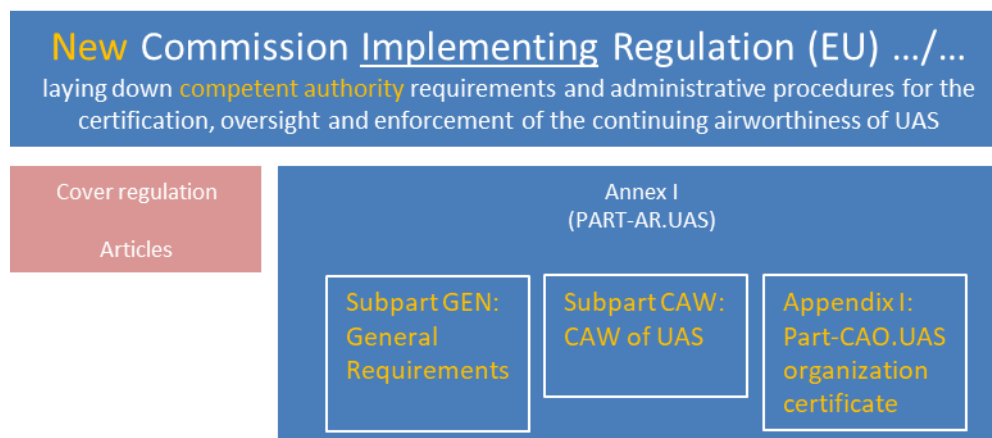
New Commission Implementing Regulation (EU) .../...
laying down competent authority requirements and administrative procedures for the certification, oversight and enforcement of the continuing airworthiness of UAS

Cover regulation

Articles

Annex I
(PART-AR.UAS)

Subpart GEN: General Requirements

Subpart CAW: CAW of UAS

Appendix I: Part-CAO.UAS organization certificate